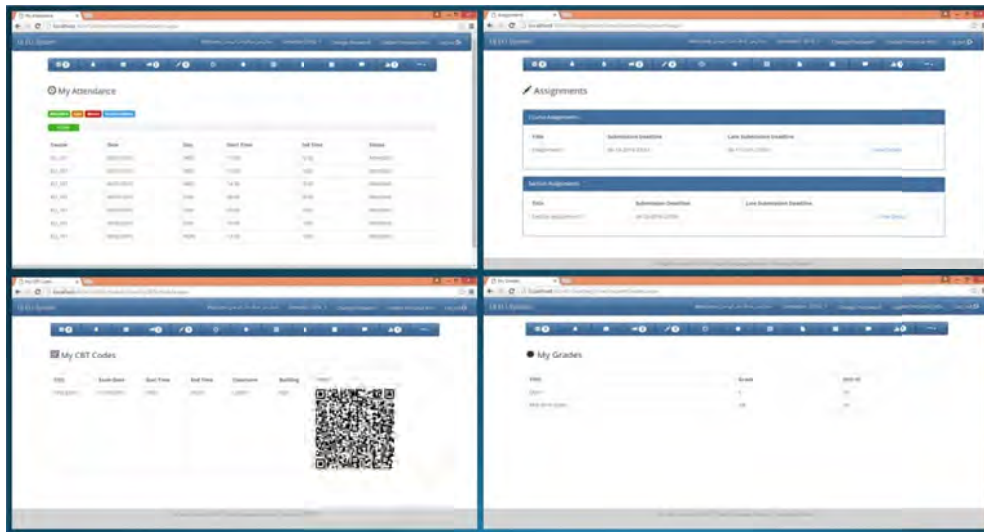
My Attendance

Assignments

Course Assignments

| Title | Submission Deadline | Late Submission Deadline |
|---|---|---|
| Assignment 1 | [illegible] | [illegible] |

Section Assignments

| Title | Submission Deadline | Late Submission Deadline |
|---|---|---|
| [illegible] | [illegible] | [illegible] |

My CBT Codes

My Grades